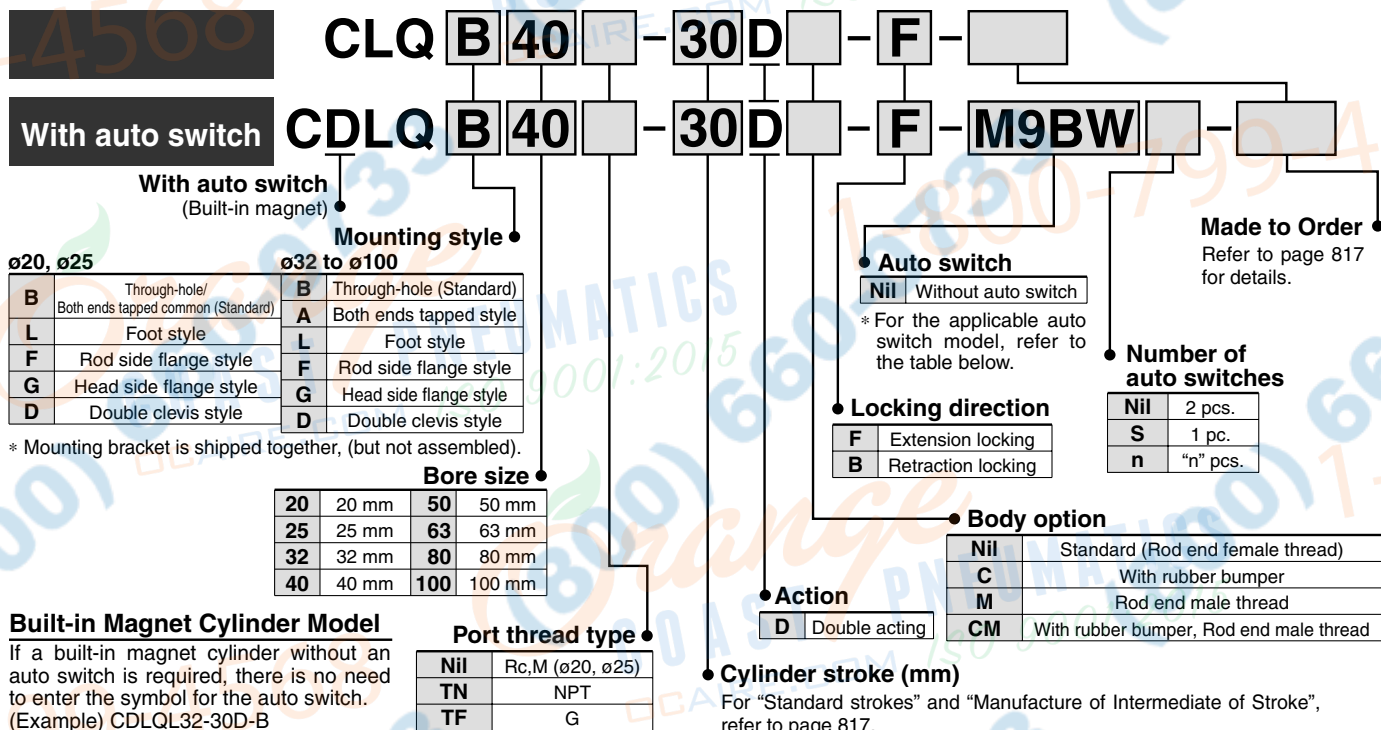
CLQ B 40 - 30D - F -

With auto switch CDLQ B 40 - 30D - F - M9BW -

With auto switch
(Built-in magnet)

Mounting style

ø20, ø25

| B | Through-hole/ Both ends tapped common (Standard) |
|---|---|
| L | Foot style |
| F | Rod side flange style |
| G | Head side flange style |
| D | Double clevis style |

ø32 to ø100

| B | Through-hole (Standard) |
|---|---|
| A | Both ends tapped style |
| L | Foot style |
| F | Rod side flange style |
| G | Head side flange style |
| D | Double clevis style |

∗ Mounting bracket is shipped together, (but not assembled).

Bore size

| 20 | 20 mm | 50 | 50 mm |
|---|---|---|---|
| 25 | 25 mm | 63 | 63 mm |
| 32 | 32 mm | 80 | 80 mm |
| 40 | 40 mm | 100 | 100 mm |

Built-in Magnet Cylinder Model
If a built-in magnet cylinder without an auto switch is required, there is no need to enter the symbol for the auto switch.
(Example) CDLQL32-30D-B

Port thread type

| Nil | Rc,M (ø20, ø25) |
|---|---|
| TN | NPT |
| TF | G |

Auto switch

| Nil | Without auto switch |
|---|---|

∗ For the applicable auto switch model, refer to the table below.

Locking direction

| F | Extension locking |
|---|---|
| B | Retraction locking |

Made to Order
Refer to page 817 for details.

Number of auto switches

| Nil | 2 pcs. |
|---|---|
| S | 1 pc. |
| n | "n" pcs. |

Body option

| Nil | Standard (Rod end female thread) |
|---|---|
| C | With rubber bumper |
| M | Rod end male thread |
| CM | With rubber bumper, Rod end male thread |

Action

| D | Double acting |
|---|---|

Cylinder stroke (mm)
For "Standard strokes" and "Manufacture of Intermediate of Stroke", refer to page 817.